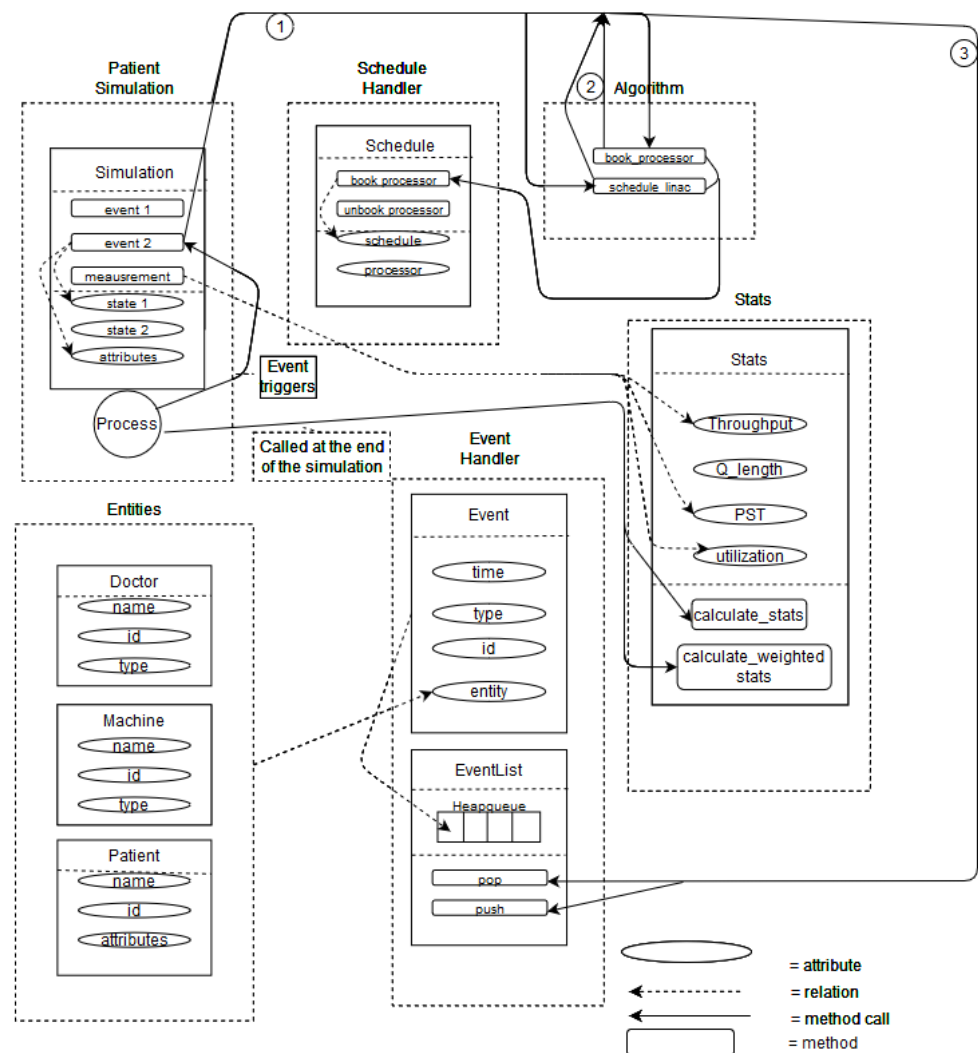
1

3

Patient Simulation

Schedule Handler

2 Algorithm

Simulation

event 1

event 2

meausrement

state 1

state 2

attributes

Schedule

book processor

unbook processor

schedule

processor

book_processor

schedule_linac

Stats

Stats

Throughput

Q_length

PST

utilization

calculate_stats

calculate_weighted stats

Event triggers

Process

Called at the end of the simulation

Event Handler

Entities

Doctor

name

id

type

Machine

name

id

type

Patient

name

id

attributes

Event

time

type

id

entity

EventList

Heapqueue

pop

push

= attribute

= relation

= method call

= method